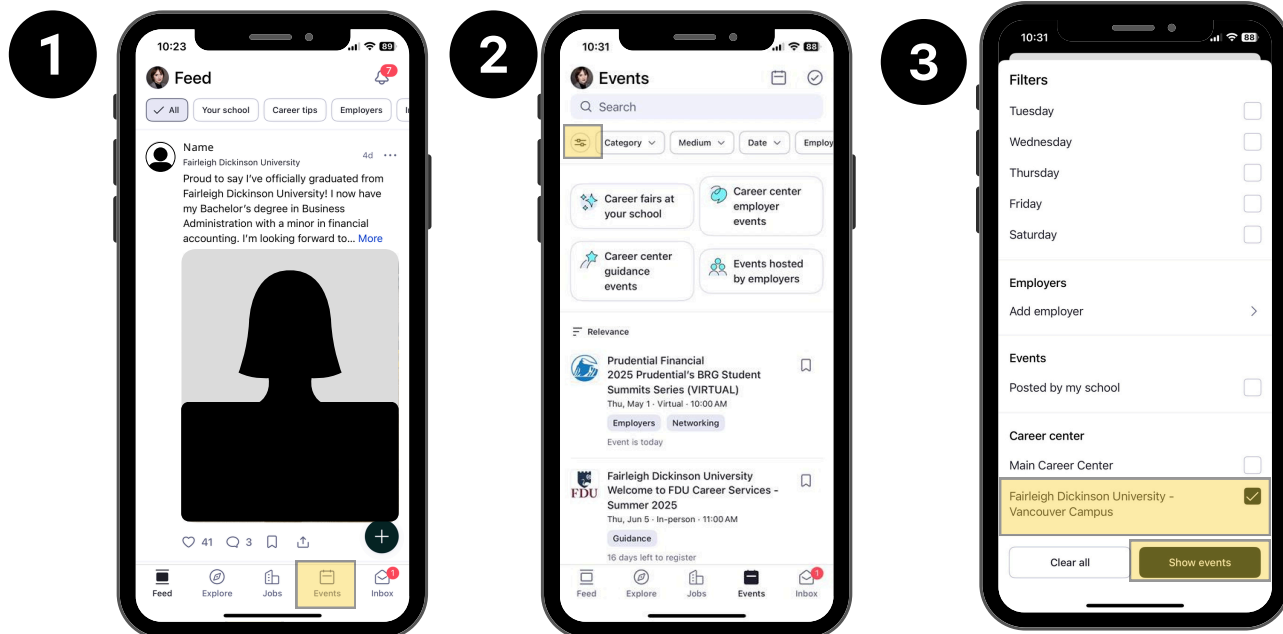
1

10:23 89

Feed 7

All Your school Career tips Employers

Name
Fairleigh Dickinson University 4d ...

Proud to say I've officially graduated from Fairleigh Dickinson University! I now have my Bachelor's degree in Business Administration with a minor in financial accounting. I'm looking forward to... More

41 3

Feed Explore Jobs Events Inbox 1

2

10:31 88

Events

Search

Category Medium Date Employ

Career fairs at your school

Career center employer events

Career center guidance events

Events hosted by employers

Relevance

Prudential Financial
2025 Prudential's BRG Student Summits Series (VIRTUAL)
Thu, May 1 · Virtual · 10:00 AM
Employers Networking
Event is today

FDU
Fairleigh Dickinson University
Welcome to FDU Career Services - Summer 2025
Thu, Jun 5 · In-person · 11:00 AM
Guidance
16 days left to register

Feed Explore Jobs Events Inbox 1

3

10:31 88

Filters

Tuesday
Wednesday
Thursday
Friday
Saturday

Employers
Add employer

Events
Posted by my school

Career center
Main Career Center
Fairleigh Dickinson University - Vancouver Campus

Clear all Show events